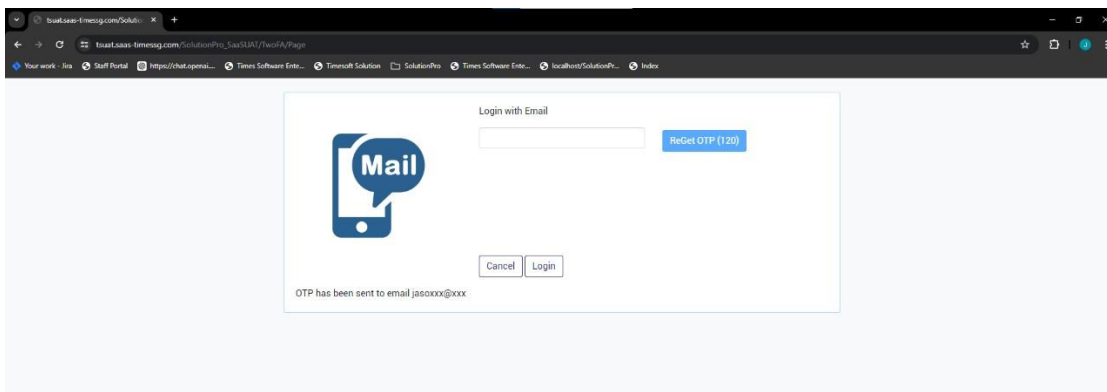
tsuat.saas-timessg.com/Solutio ×

tsuat.saas-timessg.com/SolutionPro_SaaSUAT/TwoFA/Page

Your work - Jira   Staff Portal   https://chat.openai....   Times Software Ente...   Timesoft Solution   SolutionPro   Times Software Ente...   localhost/SolutionPr...   Index

Login with Email

ReGet OTP (120)

Mail

Cancel   Login

OTP has been sent to email jasoxxx@xxx